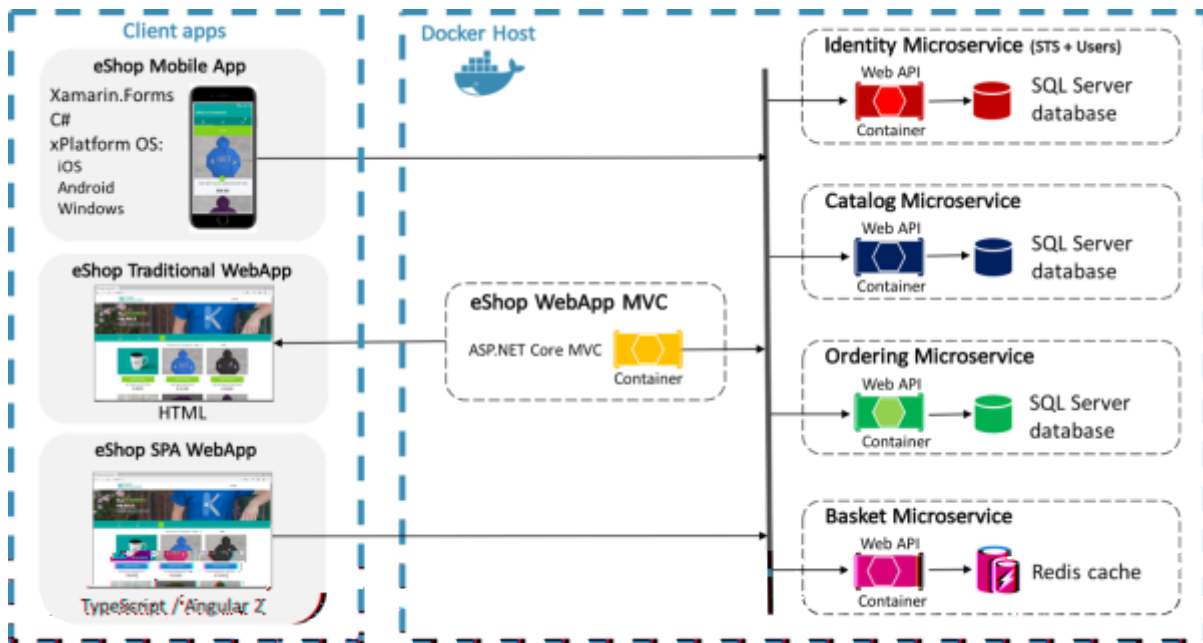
Client apps

eShop Mobile App

Xamarin.Forms
C#
xPlatform OS:
iOS
Android
Windows

eShop Traditional WebApp

HTML

eShop SPA WebApp

TypeScript / Angular 2

Docker Host

eShop WebApp MVC

ASP.NET Core MVC

Container

Identity Microservice (STS + Users)

Web API

Container

SQL Server database

Catalog Microservice

Web API

Container

SQL Server database

Ordering Microservice

Web API

Container

SQL Server database

Basket Microservice

Web API

Container

Redis cache